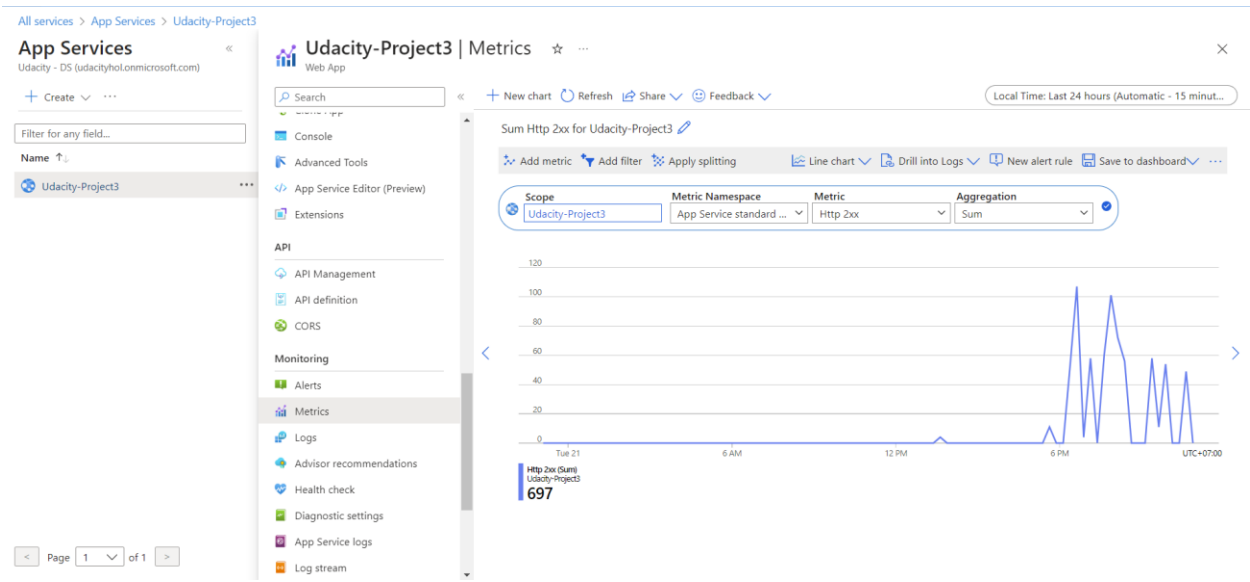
All services > App Services > Udacity-Project3

App Services
Udacity - DS (udacityhol.onmicrosoft.com)

+ Create ⌄ ···

Filter for any field...

Name ↑↓

Udacity-Project3 ···

< Page 1 ⌄ of 1 >

Udacity-Project3 | Metrics ☆ ···
Web App

Search

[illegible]
Console
Advanced Tools
App Service Editor (Preview)
Extensions

API
API Management
API definition
CORS

Monitoring
Alerts
Metrics
Logs
Advisor recommendations
Health check
Diagnostic settings
App Service logs
Log stream

+ New chart Refresh Share ⌄ Feedback ⌄ Local Time: Last 24 hours (Automatic - 15 minut...

Sum Http 2xx for Udacity-Project3

Add metric Add filter Apply splitting Line chart ⌄ Drill into Logs ⌄ New alert rule Save to dashboard ⌄ ···

| Scope | Metric Namespace | Metric | Aggregation |
|---|---|---|---|
| Udacity-Project3 | App Service standard ... | Http 2xx | Sum |

120
100
80
60
40
20
0
Tue 21 6 AM 12 PM 6 PM UTC+07:00

Http 2xx (Sum)
Udacity-Project3
697